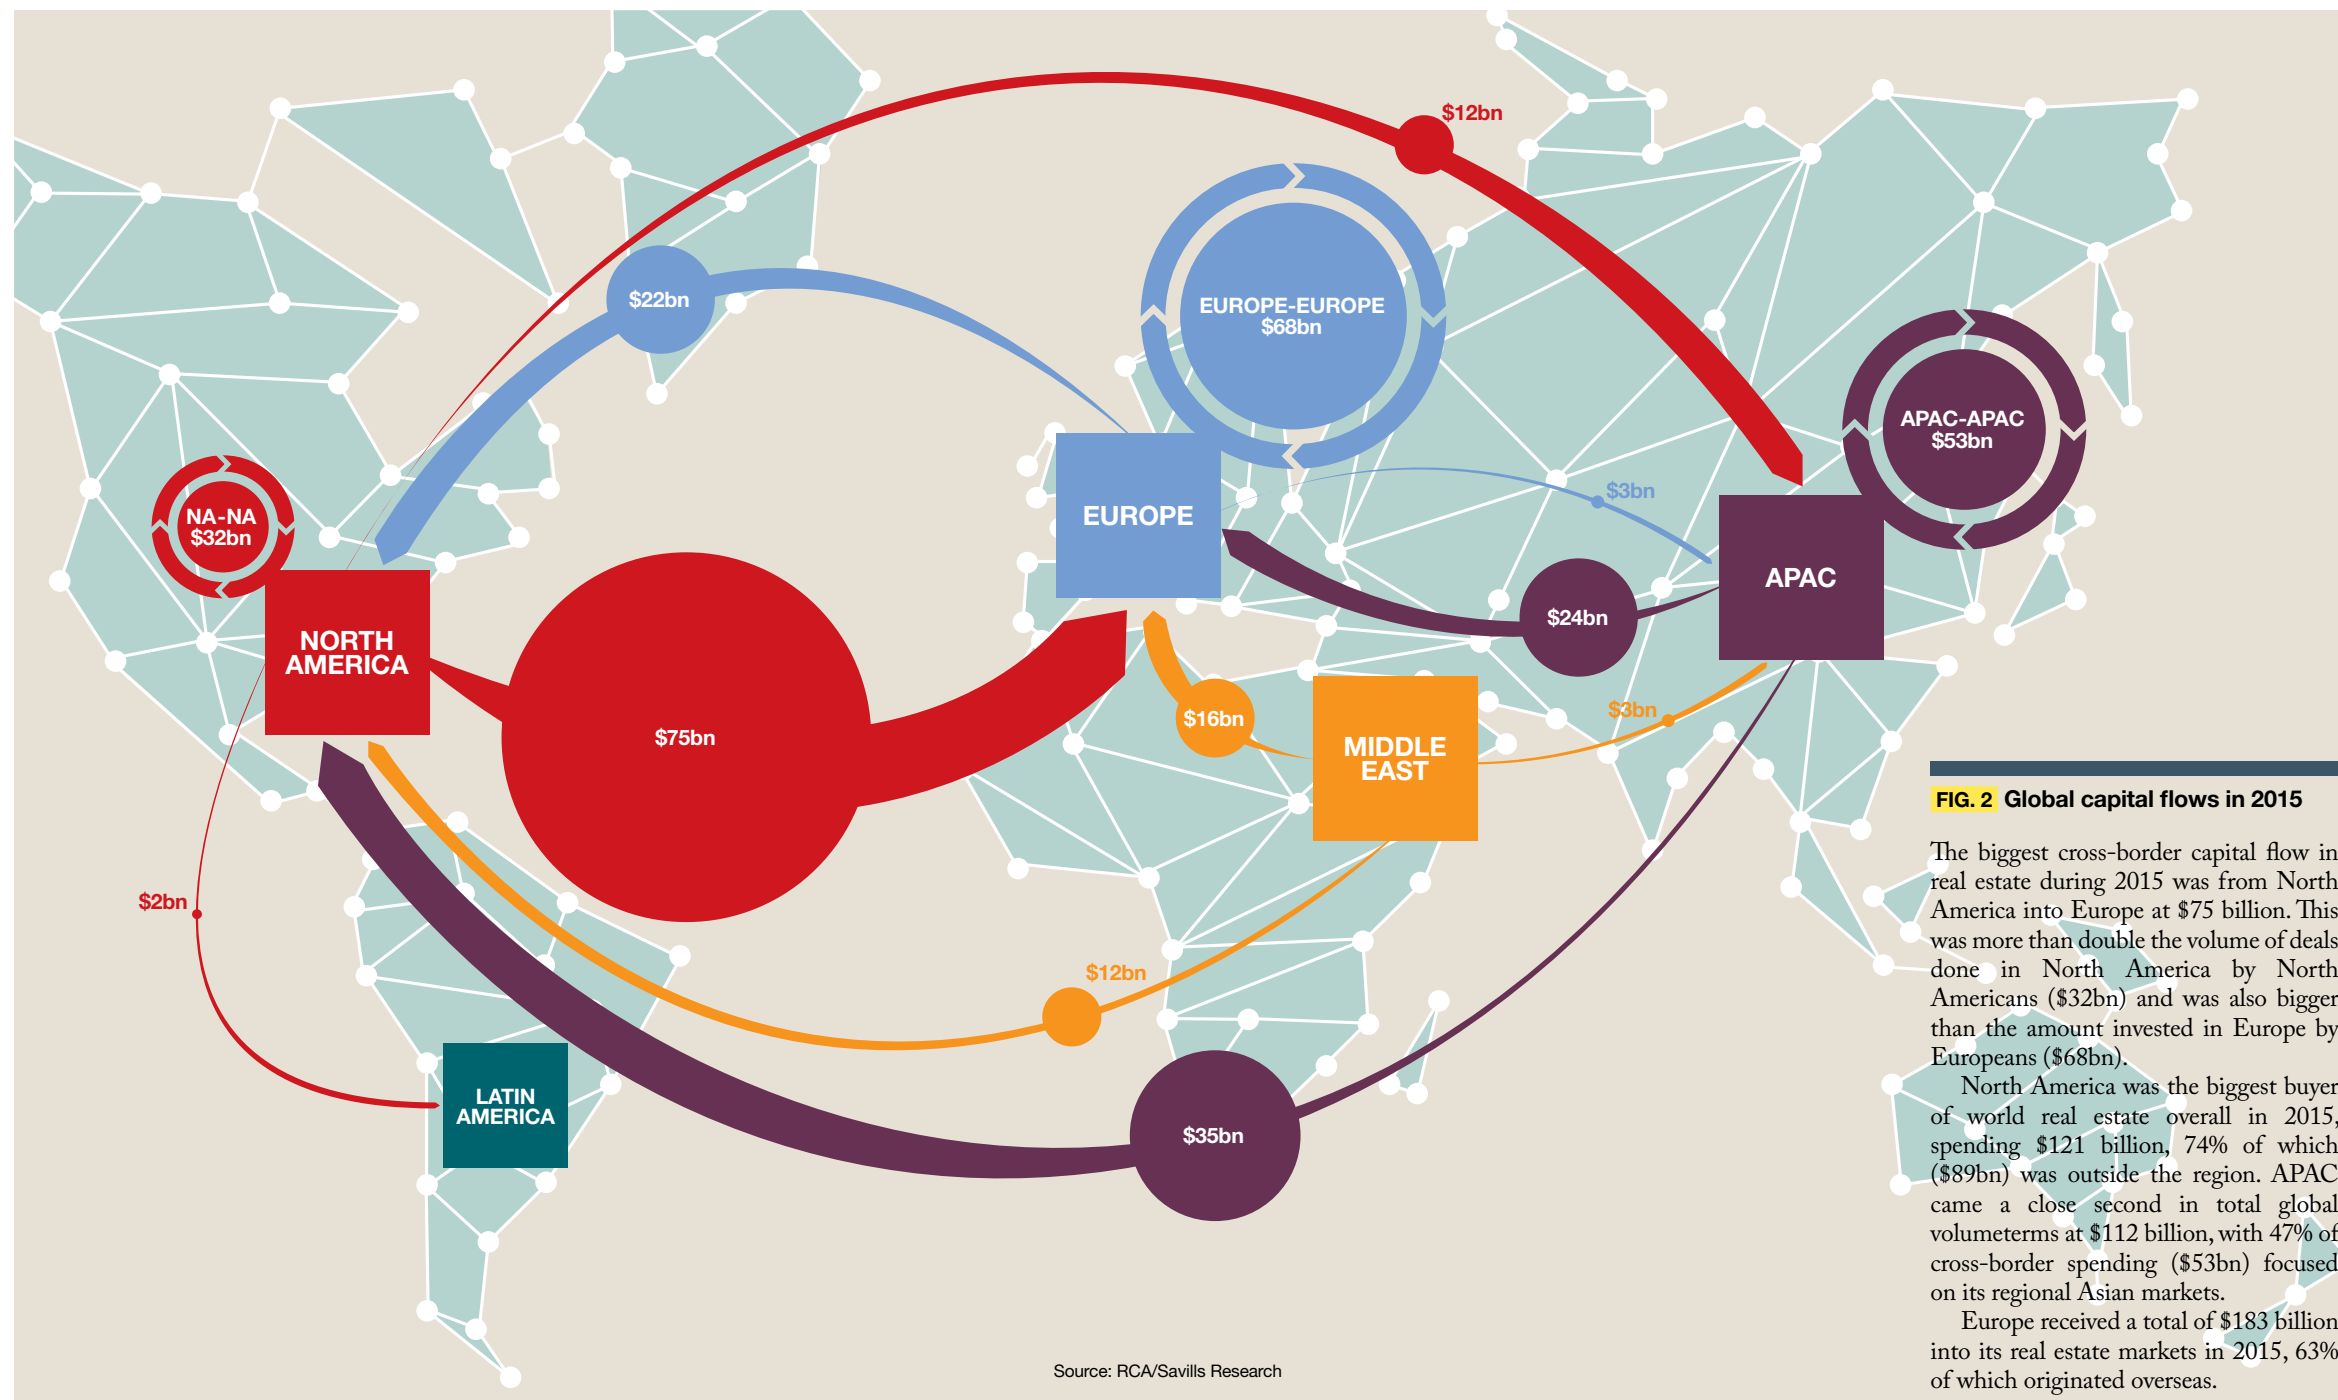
$12bn

$22bn

EUROPE-EUROPE
$68bn

APAC-APAC
$53bn

NA-NA
$32bn

EUROPE

$3bn

APAC

$24bn

NORTH AMERICA

$75bn

$16bn

MIDDLE EAST

$3bn

$2bn

$12bn

LATIN AMERICA

$35bn

FIG. 2 Global capital flows in 2015

The biggest cross-border capital flow in real estate during 2015 was from North America into Europe at $75 billion. This was more than double the volume of deals done in North America by North Americans ($32bn) and was also bigger than the amount invested in Europe by Europeans ($68bn).

North America was the biggest buyer of world real estate overall in 2015, spending $121 billion, 74% of which ($89bn) was outside the region. APAC came a close second in total global volumeterms at $112 billion, with 47% of cross-border spending ($53bn) focused on its regional Asian markets.

Europe received a total of $183 billion into its real estate markets in 2015, 63% of which originated overseas.

Source: RCA/Savills Research